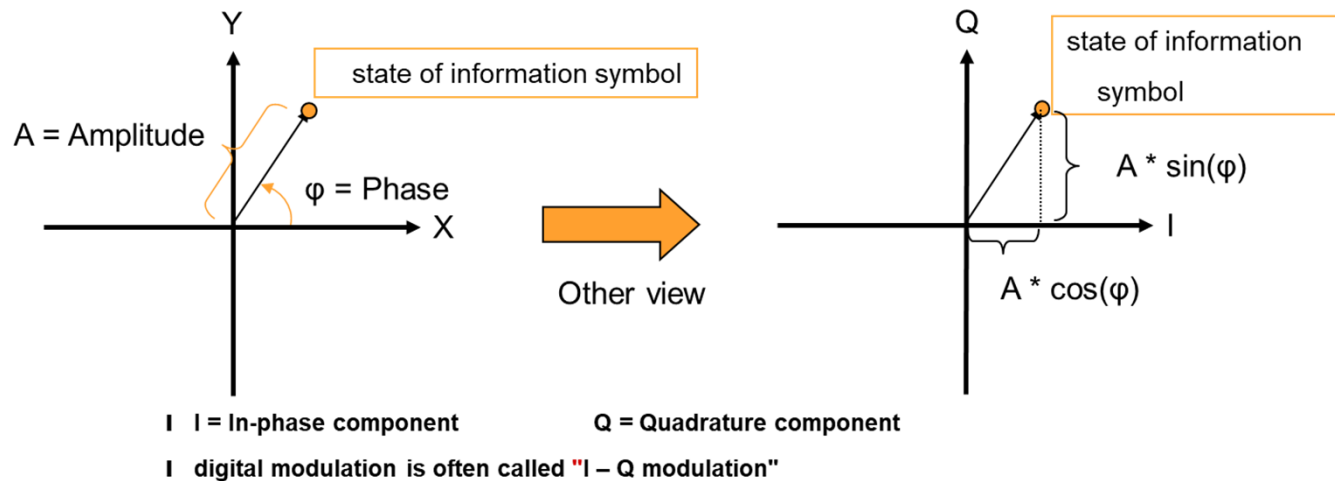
Y

state of information symbol

A = Amplitude

φ = Phase

X

Other view

Q

state of information symbol

A * sin(φ)

I

A * cos(φ)

I I = In-phase component Q = Quadrature component

I digital modulation is often called "I – Q modulation"